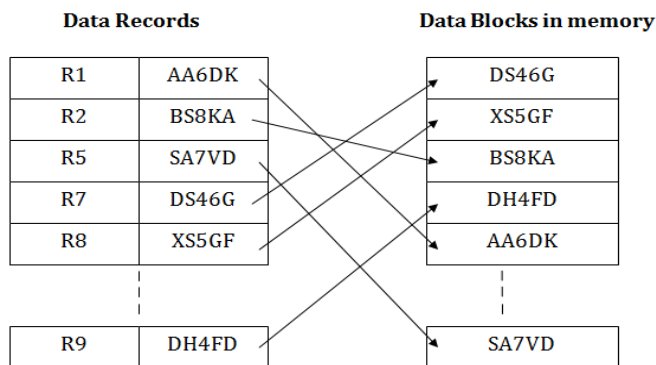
Data Records

| R1 | AA6DK |
|---|---|
| R2 | BS8KA |
| R5 | SA7VD |
| R7 | DS46G |
| R8 | XS5GF |

| R9 | DH4FD |
|---|---|

Data Blocks in memory

| DS46G |
|---|
| XS5GF |
| BS8KA |
| DH4FD |
| AA6DK |

| SA7VD |
|---|